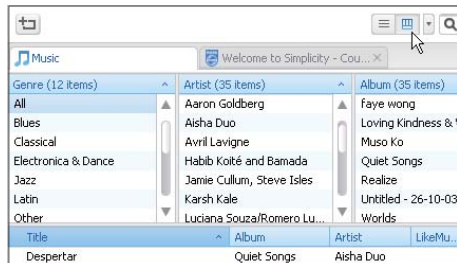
Music

Welcome to Simplicity - Cou... ×

| Genre (12 items) | Artist (35 items) | Album (35 items) |
|---|---|---|
| All | Aaron Goldberg | faye wong |
| Blues | Aisha Duo | Loving Kindness & |
| Classical | Avril Lavigne | Muso Ko |
| Electronica & Dance | Habib Koité and Bamada | Quiet Songs |
| Jazz | Jamie Cullum, Steve Isles | Realize |
| Latin | Karsh Kale | Untitled - 26-10-03 |
| Other | Luciana Souza/Romero Lu... | Worlds |

| Title | Album | Artist | LikeMu... |
|---|---|---|---|
| Despertar | Quiet Songs | Aisha Duo | |